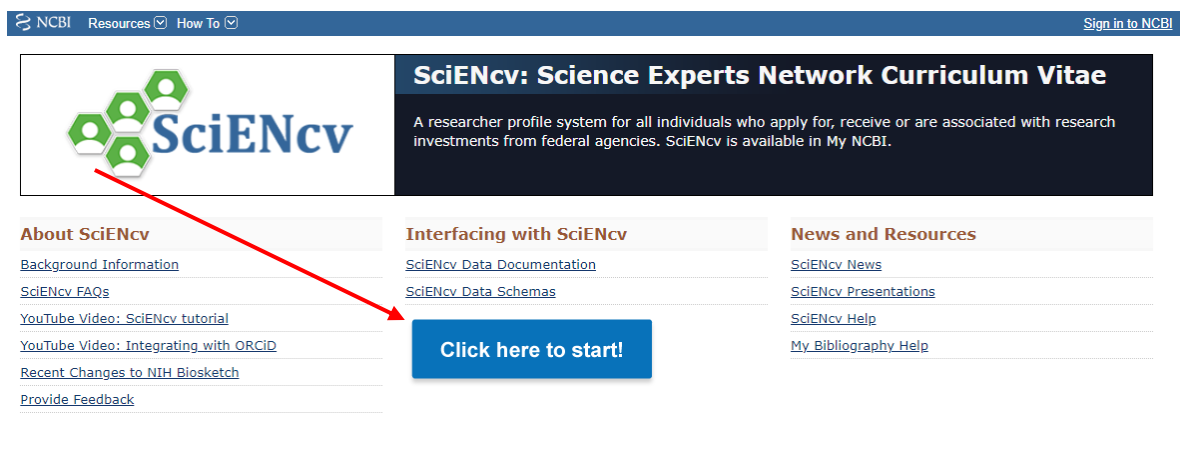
NCBI Resources How To

Sign in to NCBI

SciENcv

SciENcv: Science Experts Network Curriculum Vitae

A researcher profile system for all individuals who apply for, receive or are associated with research investments from federal agencies. SciENcv is available in My NCBI.

About SciENcv

Background Information

SciENcv FAQs

YouTube Video: SciENcv tutorial

YouTube Video: Integrating with ORCiD

Recent Changes to NIH Biosketch

Provide Feedback

Interfacing with SciENcv

SciENcv Data Documentation

SciENcv Data Schemas

Click here to start!

News and Resources

SciENcv News

SciENcv Presentations

SciENcv Help

My Bibliography Help